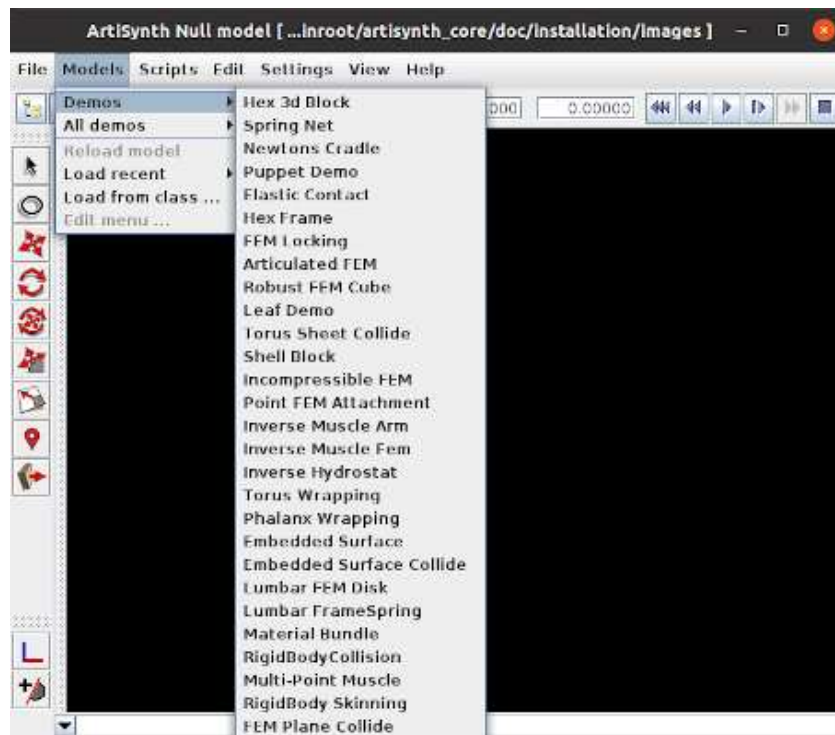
ArtiSynth Null model [ ...inroot/artisynth_core/doc/installation/images ]

File Models Scripts Edit Settings View Help

000 0.00000

Demos
All demos
Reload model
Load recent
Load from class ...
Edit menu ...

Hex 3d Block
Spring Net
Newtons Cradle
Puppet Demo
Elastic Contact
Hex Frame
FEM Locking
Articulated FEM
Robust FEM Cube
Leaf Demo
Torus Sheet Collide
Shell Block
Incompressible FEM
Point FEM Attachment
Inverse Muscle Arm
Inverse Muscle Fem
Inverse Hydrostat
Torus Wrapping
Phalanx Wrapping
Embedded Surface
Embedded Surface Collide
Lumbar FEM Disk
Lumbar FrameSpring
Material Bundle
RigidBodyCollision
Multi-Point Muscle
RigidBody Skinning
FEM Plane Collide